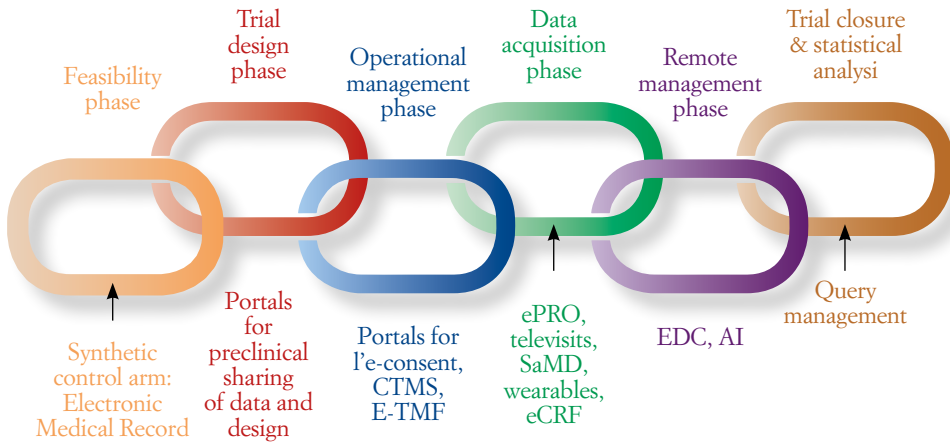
Feasibility phase

Trial design phase

Operational management phase

Data acquisition phase

Remote management phase

Trial closure & statistical analysis

Synthetic control arm: Electronic Medical Record

Portals for preclinical sharing of data and design

Portals for l'e-consent, CTMS, E-TMF

ePRO, televisits, SaMD, wearables, eCRF

EDC, AI

Query management